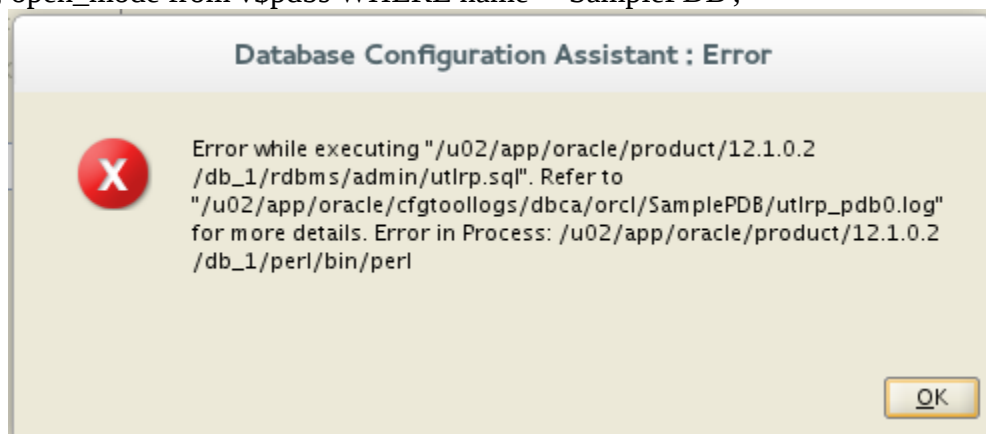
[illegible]open_mode from v$pdbs WHERE name = 'SamplePDB';

Database Configuration Assistant : Error

Error while executing "/u02/app/oracle/product/12.1.0.2 /db_1/rdbms/admin/utlrp.sql". Refer to "/u02/app/oracle/cfgtoollogs/dbca/orcl/SamplePDB/utlrp_pdb0.log" for more details. Error in Process: /u02/app/oracle/product/12.1.0.2 /db_1/perl/bin/perl

OK